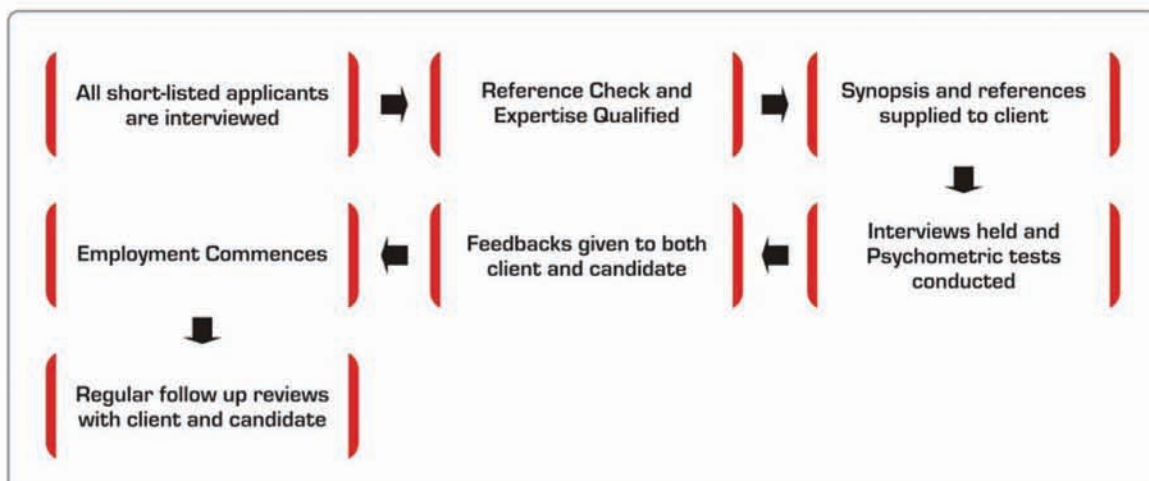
All short-listed applicants are interviewed

Reference Check and Expertise Qualified

Synopsis and references supplied to client

Interviews held and Psychometric tests conducted

Feedbacks given to both client and candidate

Employment Commences

Regular follow up reviews with client and candidate